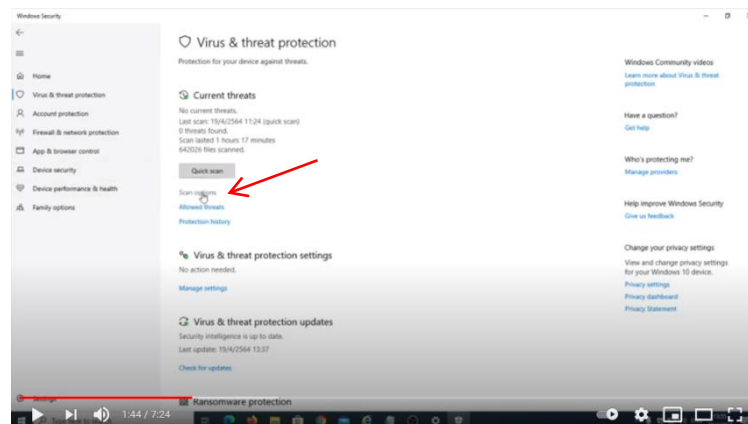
Windows Security

Home
Virus & threat protection
Account protection
Firewall & network protection
App & browser control
Device security
Device performance & health
Family options

Virus & threat protection
Protection for your device against threats.

Current threats
No current threats.
Last scan: 19/4/2564 11:24 (quick scan)
0 threats found.
Scan lasted 1 hours 17 minutes
642026 files scanned.

Quick scan

Scan options
Allowed threats
Protection history

Virus & threat protection settings
No action needed.

Manage settings

Virus & threat protection updates
Security intelligence is up to date.
Last update: 19/4/2564 13:37

Check for updates

Ransomware protection

Windows Community videos
Learn more about Virus & threat protection

Have a question?
Get help

Who's protecting me?
Manage providers

Help improve Windows Security
Give us feedback

Change your privacy settings
View and change privacy settings for your Windows 10 device.
Privacy settings
Privacy dashboard
Privacy Statement

Settings

1:44 / 7:24